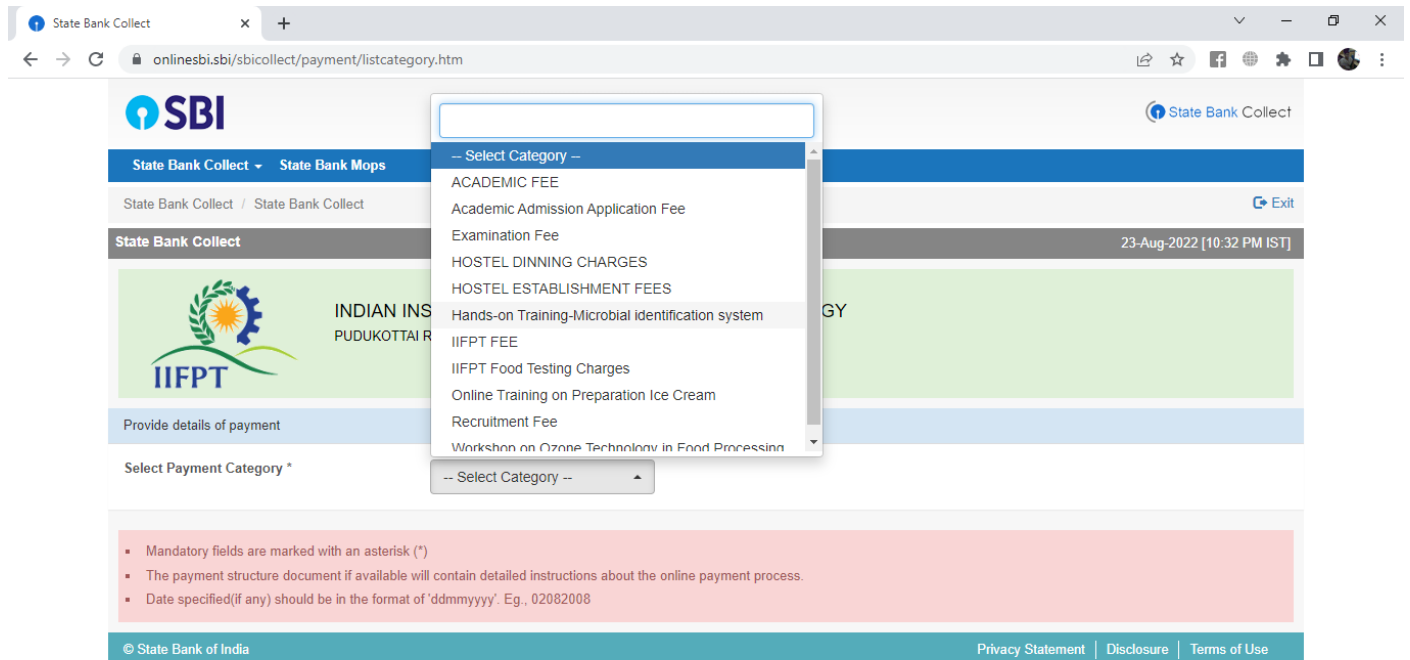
State Bank Collect ×

onlinesbi.sbi/sbicollect/payment/listcategory.htm

SBI

State Bank Collect

State Bank Collect ▾ State Bank Mops

State Bank Collect / State Bank Collect

Exit

State Bank Collect

23-Aug-2022 [10:32 PM IST]

IIFPT

INDIAN INS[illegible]GY

PUDUKOTTAI R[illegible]

-- Select Category --
ACADEMIC FEE
Academic Admission Application Fee
Examination Fee
HOSTEL DINNING CHARGES
HOSTEL ESTABLISHMENT FEES
Hands-on Training-Microbial identification system
IIFPT FEE
IIFPT Food Testing Charges
Online Training on Preparation Ice Cream
Recruitment Fee
Workshop on Ozone Technology in Food Processing

Provide details of payment

Select Payment Category *

-- Select Category --

- Mandatory fields are marked with an asterisk (*)
- The payment structure document if available will contain detailed instructions about the online payment process.
- Date specified(if any) should be in the format of 'ddmmyyyy'. Eg., 02082008

© State Bank of India

Privacy Statement | Disclosure | Terms of Use